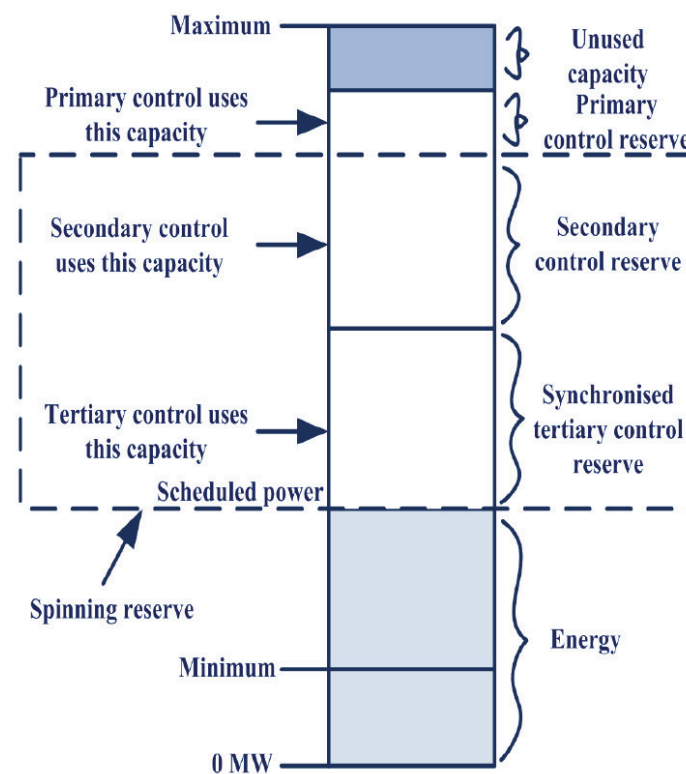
Maximum

Unused capacity

Primary control uses this capacity

Primary control reserve

Secondary control uses this capacity

Secondary control reserve

Tertiary control uses this capacity

Synchronised tertiary control reserve

Scheduled power

Spinning reserve

Energy

Minimum

0 MW